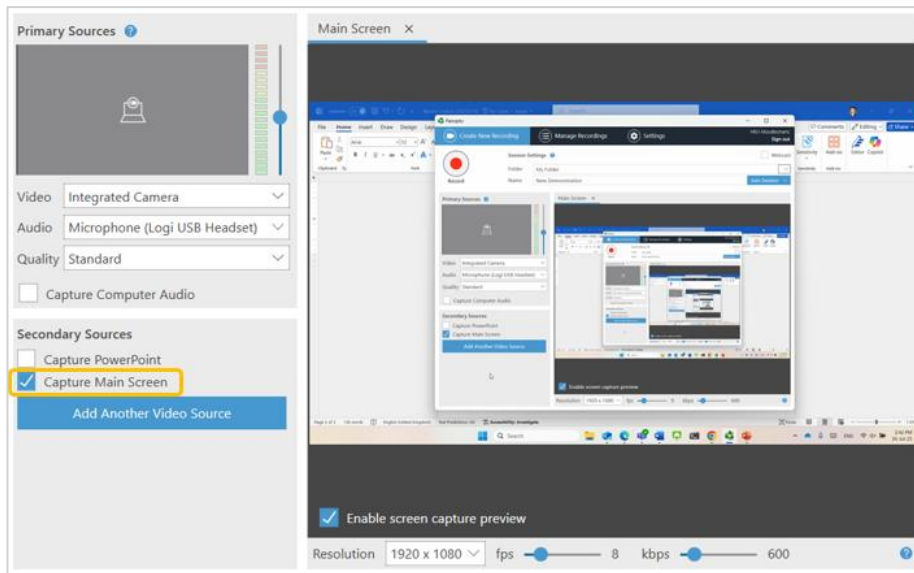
Primary Sources

Video Integrated Camera

Audio Microphone (Logi USB Headset)

Quality Standard

Capture Computer Audio

Secondary Sources

Capture PowerPoint

Capture Main Screen

Add Another Video Source

Main Screen ×

Enable screen capture preview

Resolution 1920 x 1080 fps 8 kbps 600